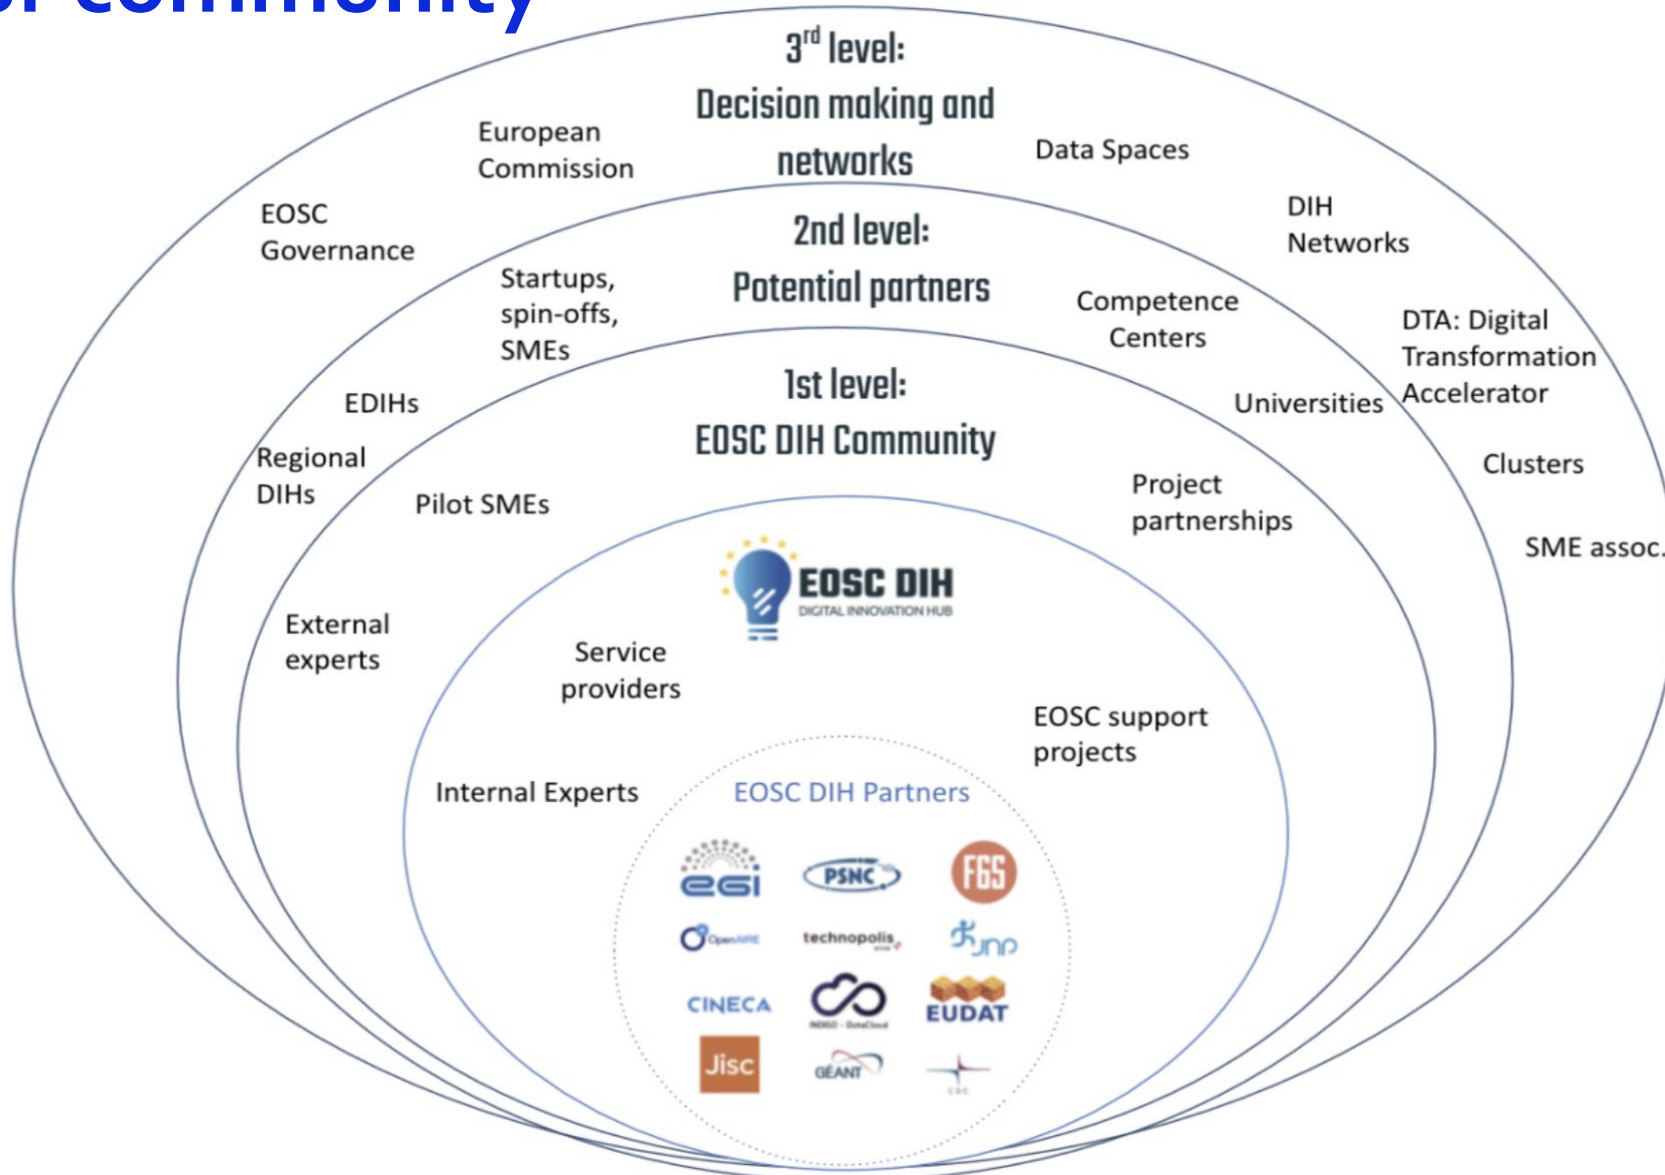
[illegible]

3$^{rd}$ level:
Decision making and networks

European Commission

Data Spaces

EOSC Governance

DIH Networks

2nd level:
Potential partners

Startups, spin-offs, SMEs

Competence Centers

DTA: Digital Transformation Accelerator

1st level:
EOSC DIH Community

EDIHs

Universities

Regional DIHs

Clusters

Pilot SMEs

Project partnerships

SME assoc.

EOSC DIH
DIGITAL INNOVATION HUB

External experts

Service providers

EOSC support projects

Internal Experts

EOSC DIH Partners

egi

PSNC

FGS

OpenAIRE

technopolis

JNP

CINECA

INDIGO - DataCloud

EUDAT

Jisc

GÉANT

CSC